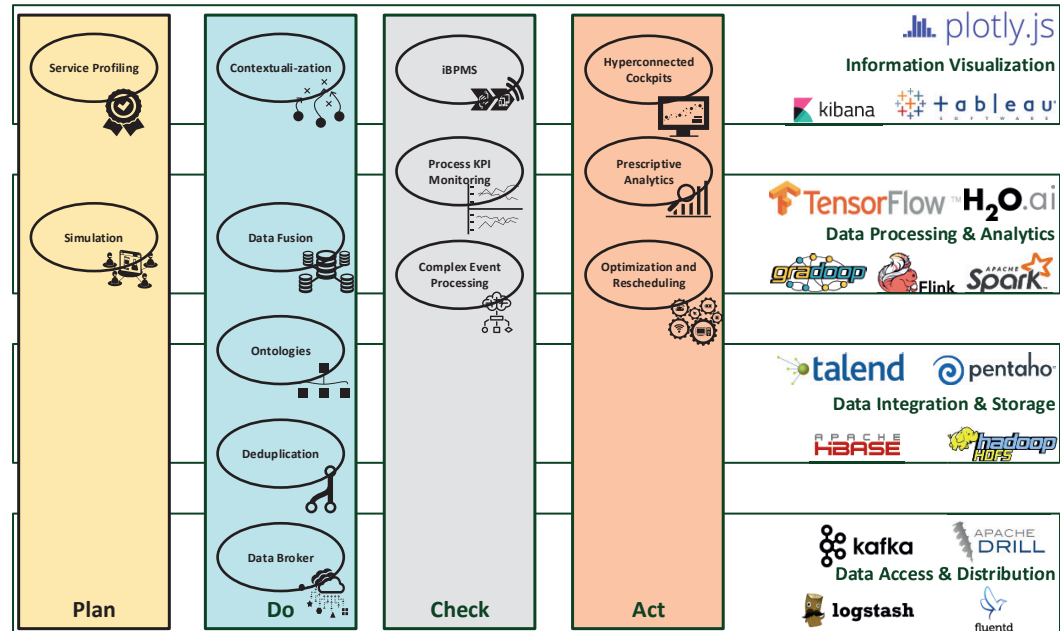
Service Profiling

Simulation

Plan

Contextuali-zation

Data Fusion

Ontologies

Deduplication

Data Broker

Do

iBPMS

Process KPI Monitoring

Complex Event Processing

Check

Hyperconnected Cockpits

Prescriptive Analytics

Optimization and Rescheduling

Act

plotly.js

Information Visualization

kibana

+ a b l e a u

TensorFlow

H2O.ai

Data Processing & Analytics

gradoop

Flink

APACHE Spark

talend

pentaho

Data Integration & Storage

APACHE HBASE

hadoop HDFS

kafka

APACHE DRILL

Data Access & Distribution

logstash

fluentd